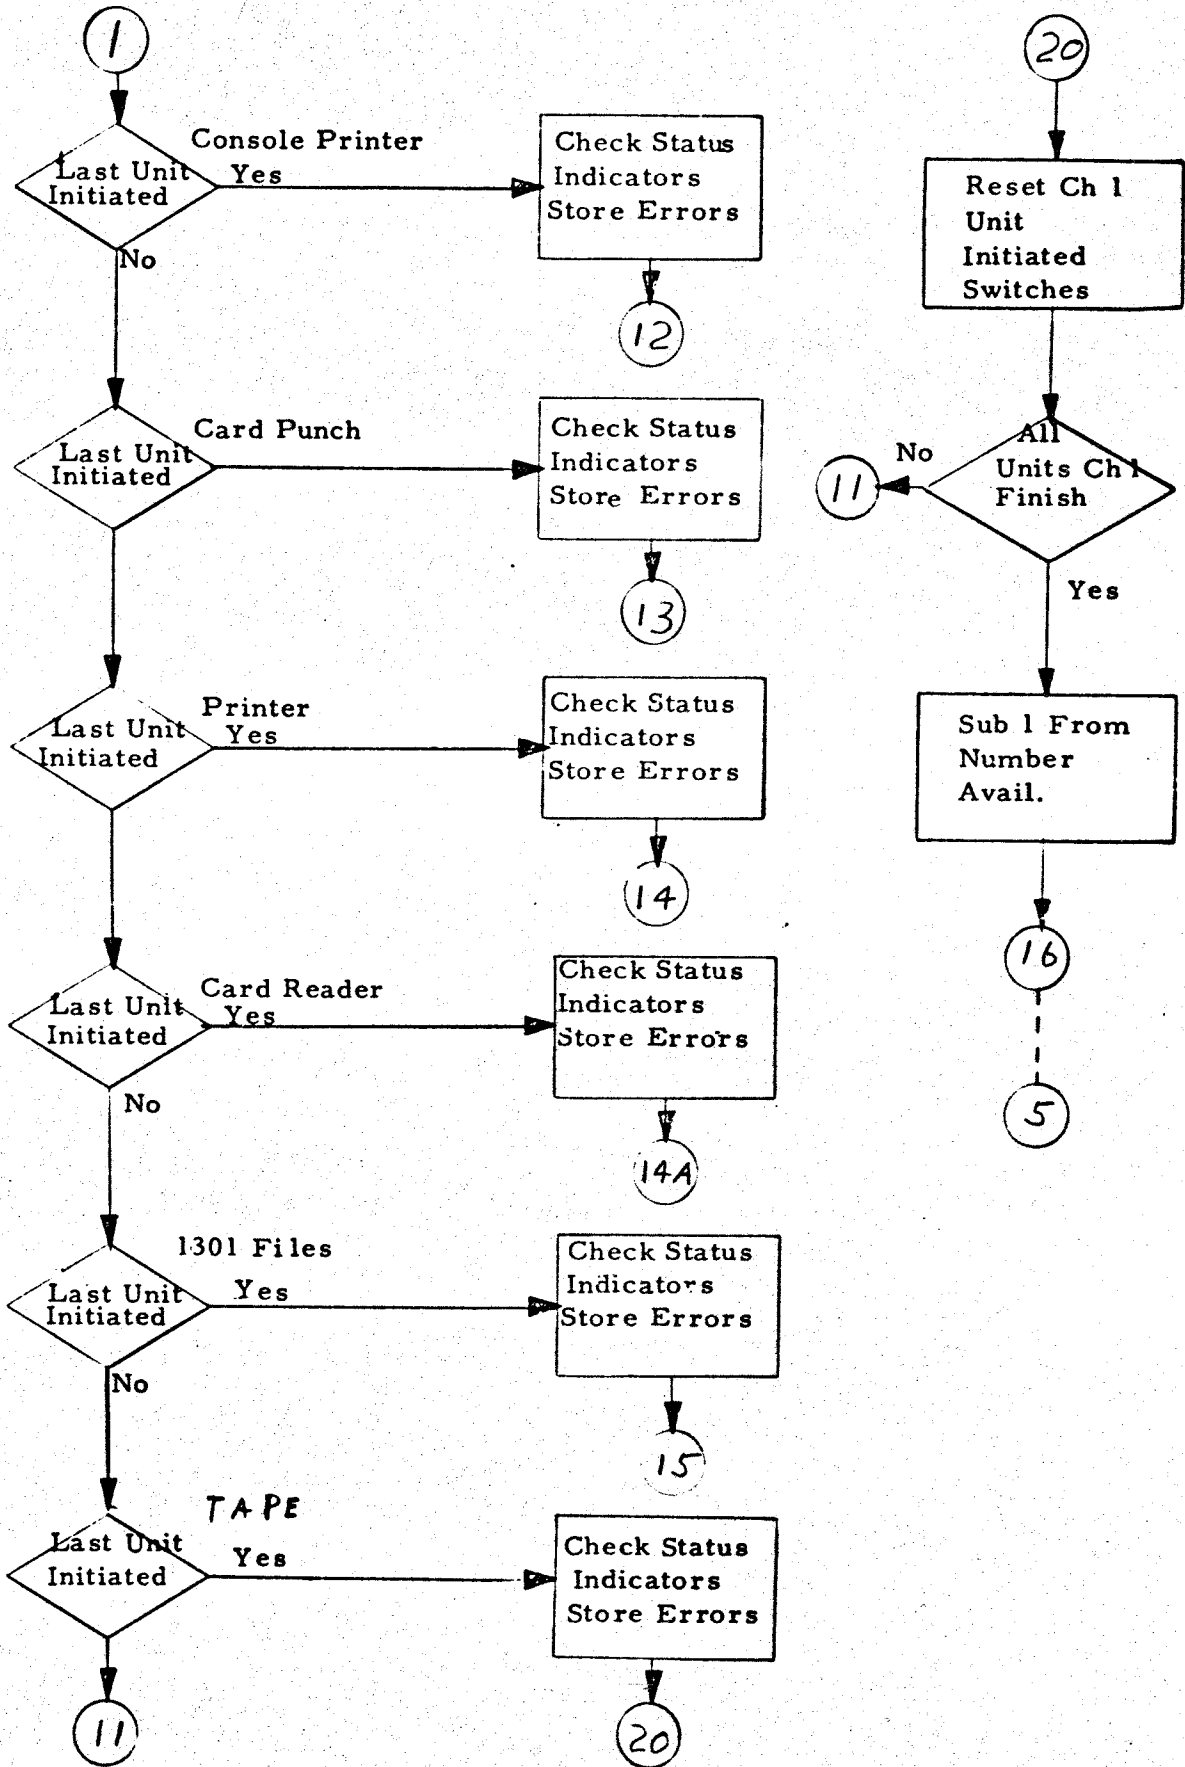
1

Last Unit Initiated
Console Printer
Yes
No
Check Status Indicators Store Errors
12

Last Unit Initiated
Card Punch
Check Status Indicators Store Errors
13

Last Unit Initiated
Printer
Yes
Check Status Indicators Store Errors
14

Last Unit Initiated
Card Reader
Yes
No
Check Status Indicators Store Errors
14A

Last Unit Initiated
1301 Files
Yes
No
Check Status Indicators Store Errors
15

Last Unit Initiated
TAPE
Yes
Check Status Indicators Store Errors
11
20

20
Reset Ch 1 Unit Initiated Switches
All Units Ch 1 Finish
No
11
Yes
Sub 1 From Number Avail.
16
5